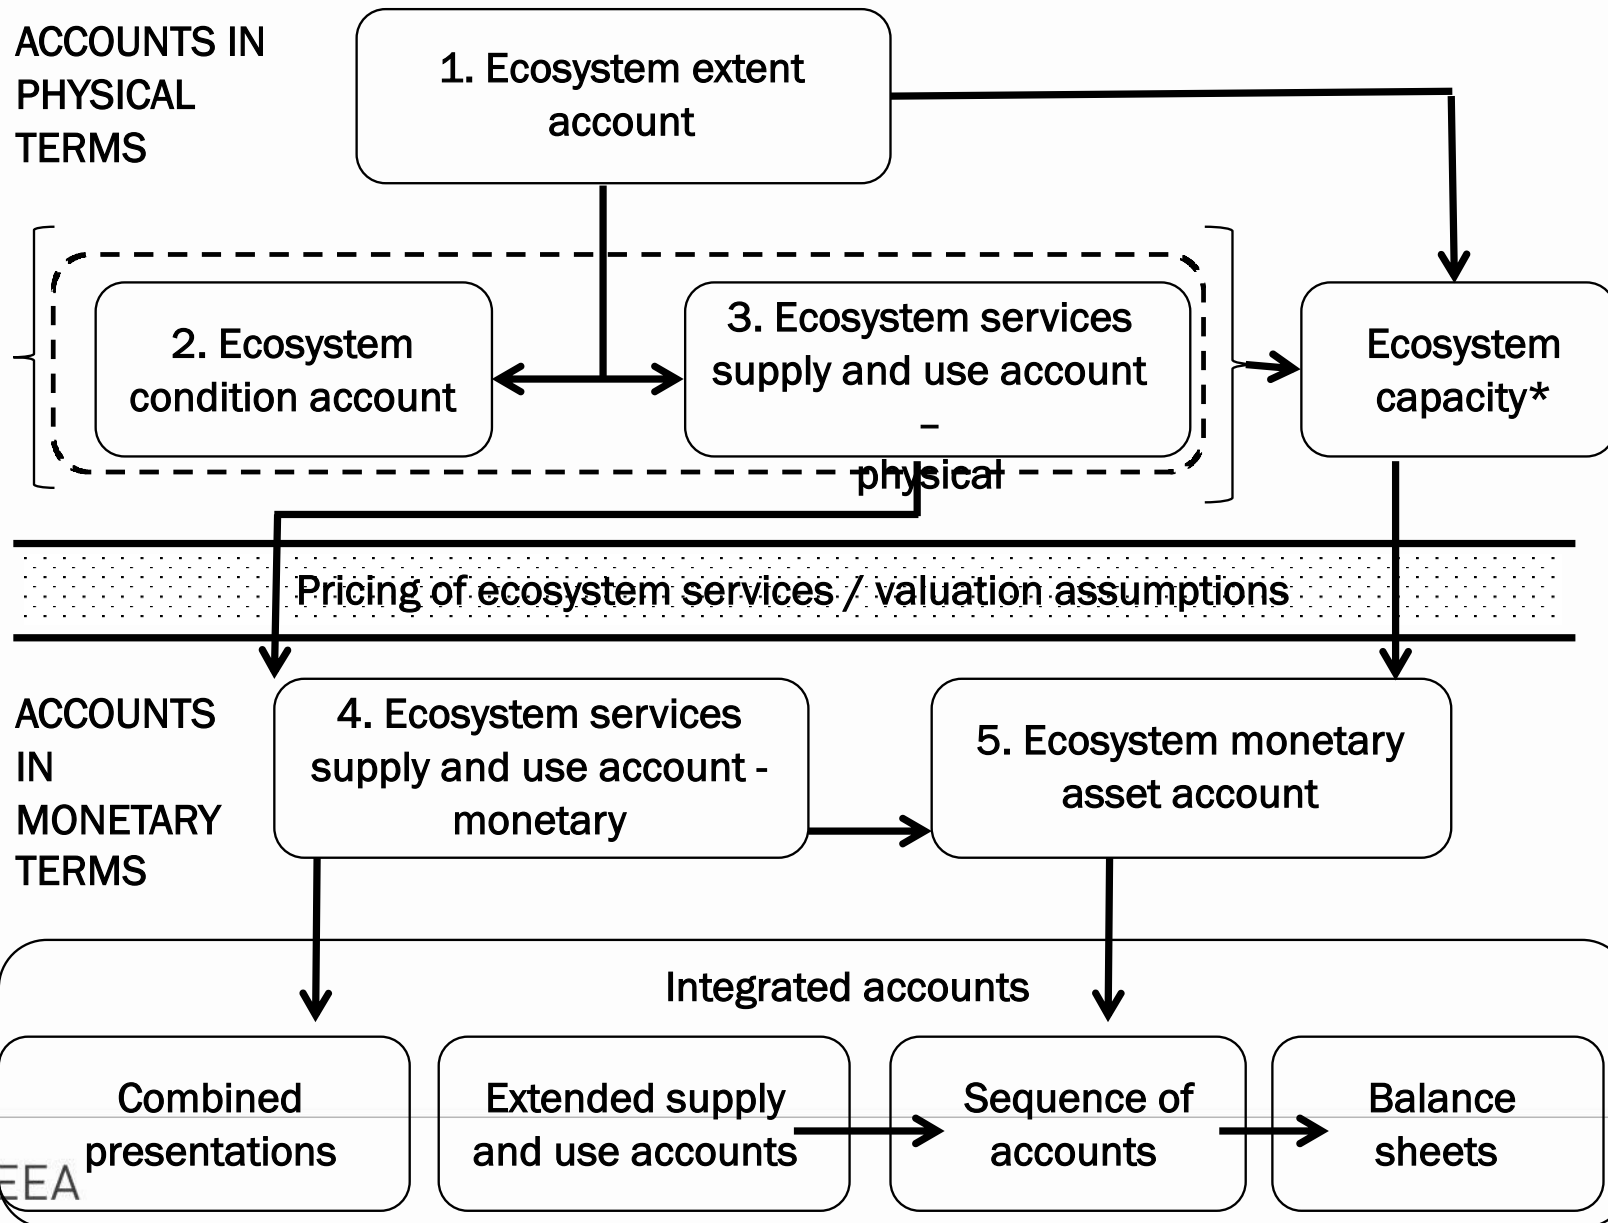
ACCOUNTS IN PHYSICAL TERMS

1. Ecosystem extent account

2. Ecosystem condition account

3. Ecosystem services supply and use account – physical

Ecosystem capacity*

Pricing of ecosystem services / valuation assumptions

ACCOUNTS IN MONETARY TERMS

4. Ecosystem services supply and use account - monetary

5. Ecosystem monetary asset account

Integrated accounts

Combined presentations

Extended supply and use accounts

Sequence of accounts

Balance sheets

EEA